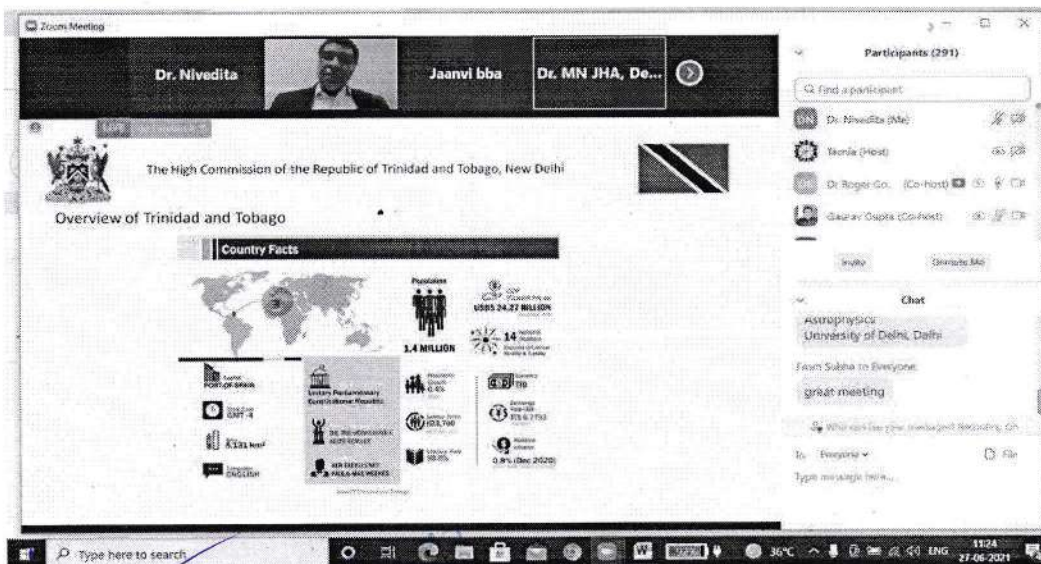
Zoom Meeting

Dr. Nivedita

Jaanvi bba

Dr. MN JHA, De...

The High Commission of the Republic of Trinidad and Tobago, New Delhi

Overview of Trinidad and Tobago

Country Facts

Population

1.4 MILLION

USD$ 24.27 MILLION

14

PORT-OF-SPAIN

Unitary Parliamentary Constitutional Republic

GMT -4

TTD

5,131 km²

ENGLISH

0.8% (Dec 2020)

Participants (291)

Find a participant

Dr. Nivedita (Me)

Teenia (Host)

Dr Roger Go... (Co-host)

Gaurav Gupta (Co-host)

Invite

Unmute Me

Chat

Astrophysics
University of Delhi, Delhi

From Subha to Everyone:

great meeting

Who can see your messages? Recording On

To: Everyone

File

Type message here...

Type here to search

36°C

ENG

11:24
27-06-2021